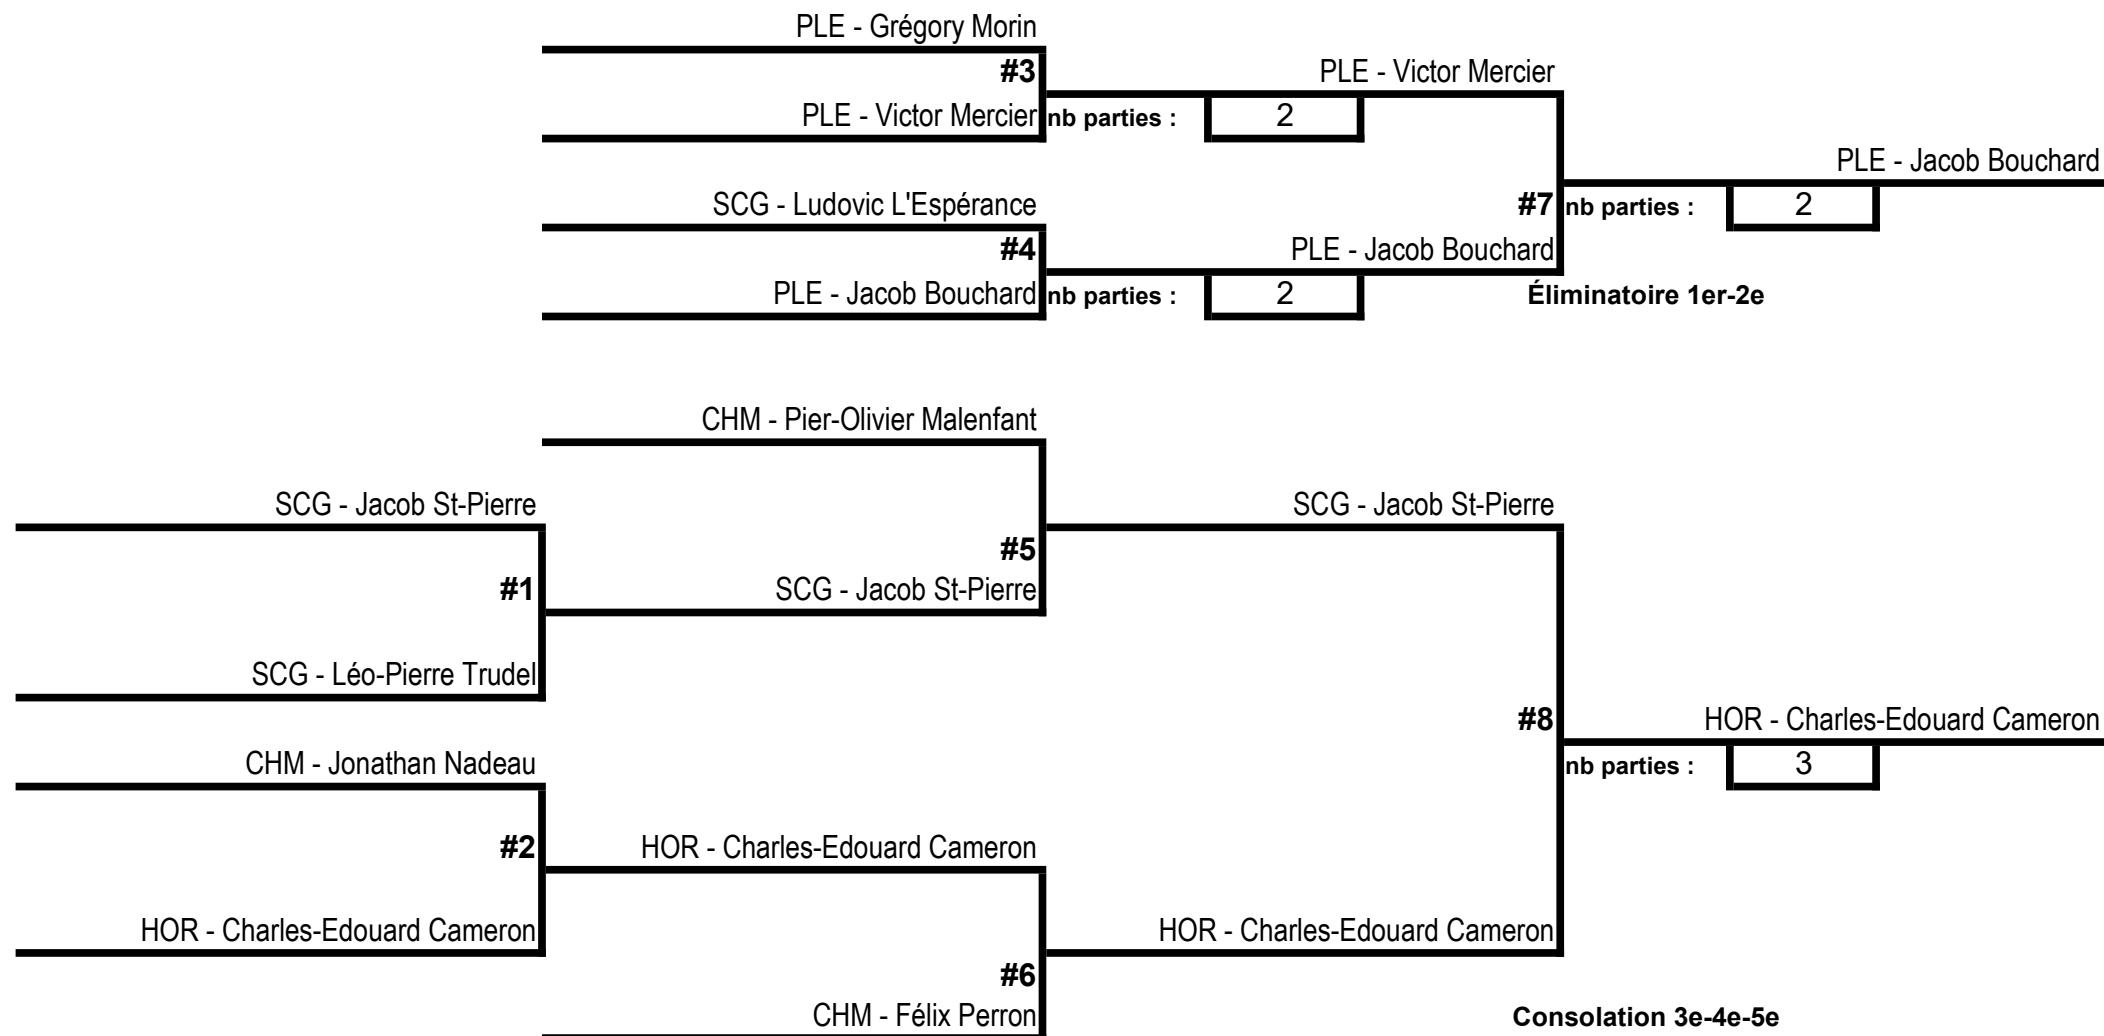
PLE - Grégory Morin

#3

PLE - Victor Mercier

PLE - Victor Mercier nb parties : 2

PLE - Jacob Bouchard

SCG - Ludovic L'Espérance

#7 nb parties : 2

#4

PLE - Jacob Bouchard

PLE - Jacob Bouchard nb parties : 2

Éliminatoire 1er-2e

CHM - Pier-Olivier Malenfant

SCG - Jacob St-Pierre

SCG - Jacob St-Pierre

#5

#1

SCG - Jacob St-Pierre

SCG - Léo-Pierre Trudel

#8

HOR - Charles-Edouard Cameron

CHM - Jonathan Nadeau

nb parties : 3

#2

HOR - Charles-Edouard Cameron

HOR - Charles-Edouard Cameron

HOR - Charles-Edouard Cameron

#6

CHM - Félix Perron

Consolation 3e-4e-5e